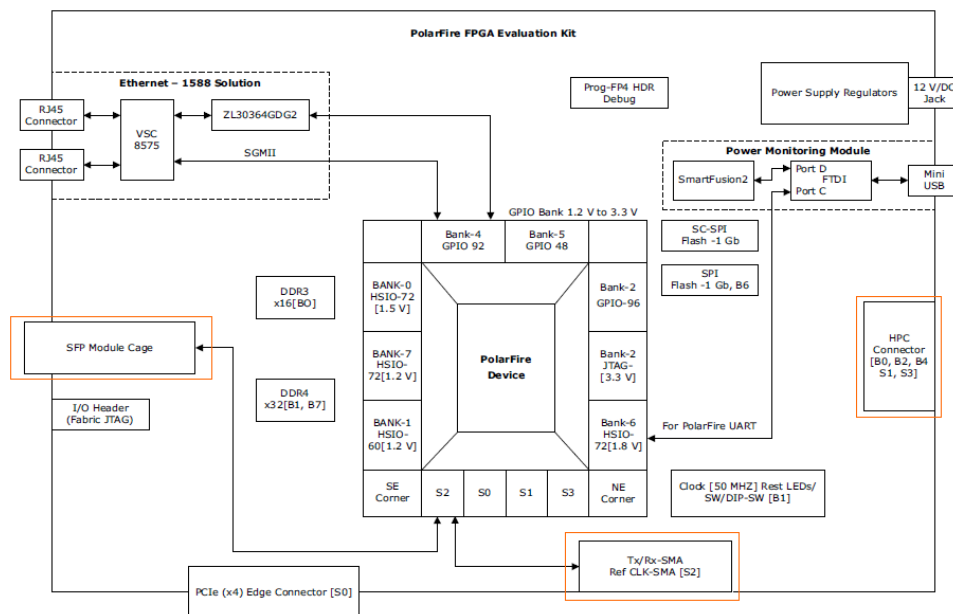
PolarFire FPGA Evaluation Kit

Ethernet – 1588 Solution

RJ45 Connector

RJ45 Connector

VSC 8575

ZL30364GDG2

SGMII

Prog-FP4 HDR Debug

Power Supply Regulators

12 V/DC Jack

Power Monitoring Module

SmartFusion2

Port D FTDI Port C

Mini USB

GPIO Bank 1.2 V to 3.3 V

Bank-4 GPIO 92

Bank-5 GPIO 48

SC-SPI Flash -1 Gb

SPI Flash -1 Gb, B6

DDR3 x16[BO]

BANK-0 HSIO-72 [1.5 V]

Bank-2 GPIO-96

HPC Connector [B0, B2, B4 S1, S3]

SFP Module Cage

BANK-7 HSIO-72[1.2 V]

PolarFire Device

Bank-2 JTAG-[3.3 V]

DDR4 x32[B1, B7]

I/O Header (Fabric JTAG)

BANK-1 HSIO-60[1.2 V]

Bank-6 HSIO-72[1.8 V]

For PolarFire UART

SE Corner

S2

S0

S1

S3

NE Corner

Clock [50 MHZ] Rest LEDs/ SW/DIP-SW [B1]

Tx/Rx-SMA Ref CLK-SMA [S2]

PCIe (x4) Edge Connector [S0]